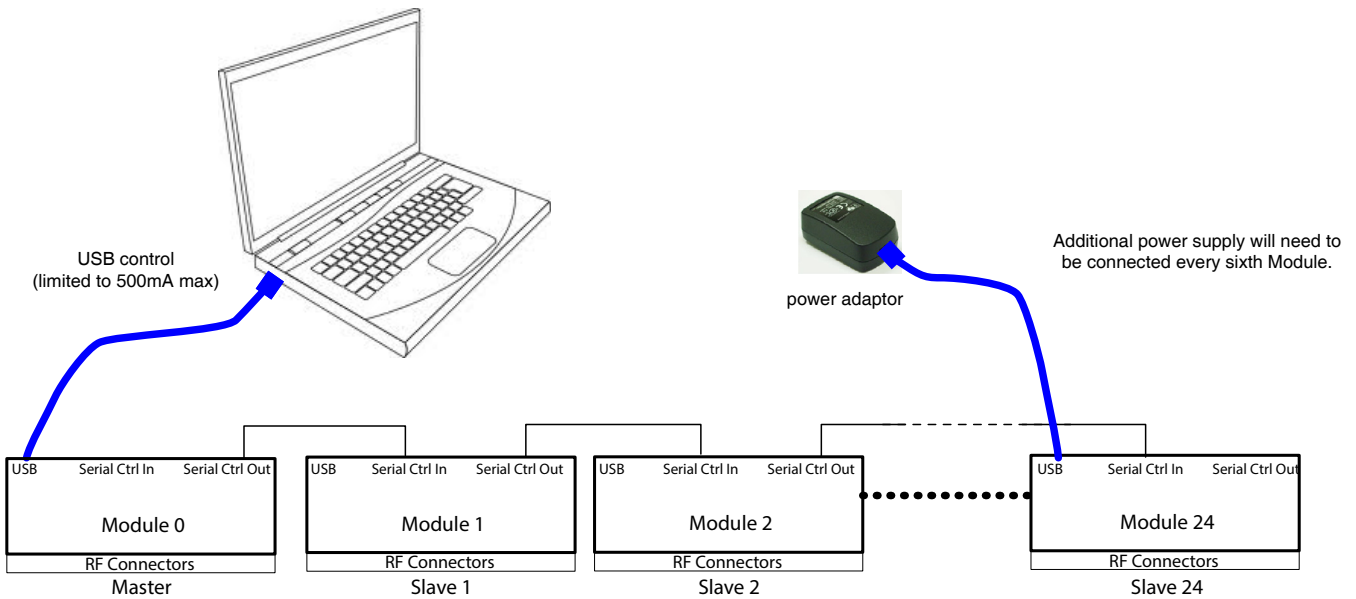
USB control
(limited to 500mA max)

power adaptor

Additional power supply will need to be connected every sixth Module.

USB Serial Ctrl In Serial Ctrl Out
Module 0
RF Connectors
Master

USB Serial Ctrl In Serial Ctrl Out
Module 1
RF Connectors
Slave 1

USB Serial Ctrl In Serial Ctrl Out
Module 2
RF Connectors
Slave 2

USB Serial Ctrl In Serial Ctrl Out
Module 24
RF Connectors
Slave 24